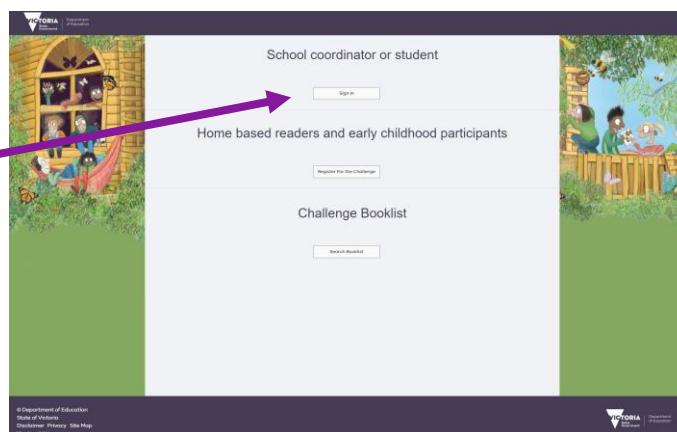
VICTORIA State Government | Department of Education

School coordinator or student

Sign in

Home based readers and early childhood participants

Register For the Challenge

Challenge Booklist

Search Booklist

© Department of Education
State of Victoria
Disclaimer Privacy Site Map

VICTORIA State Government | Department of Education